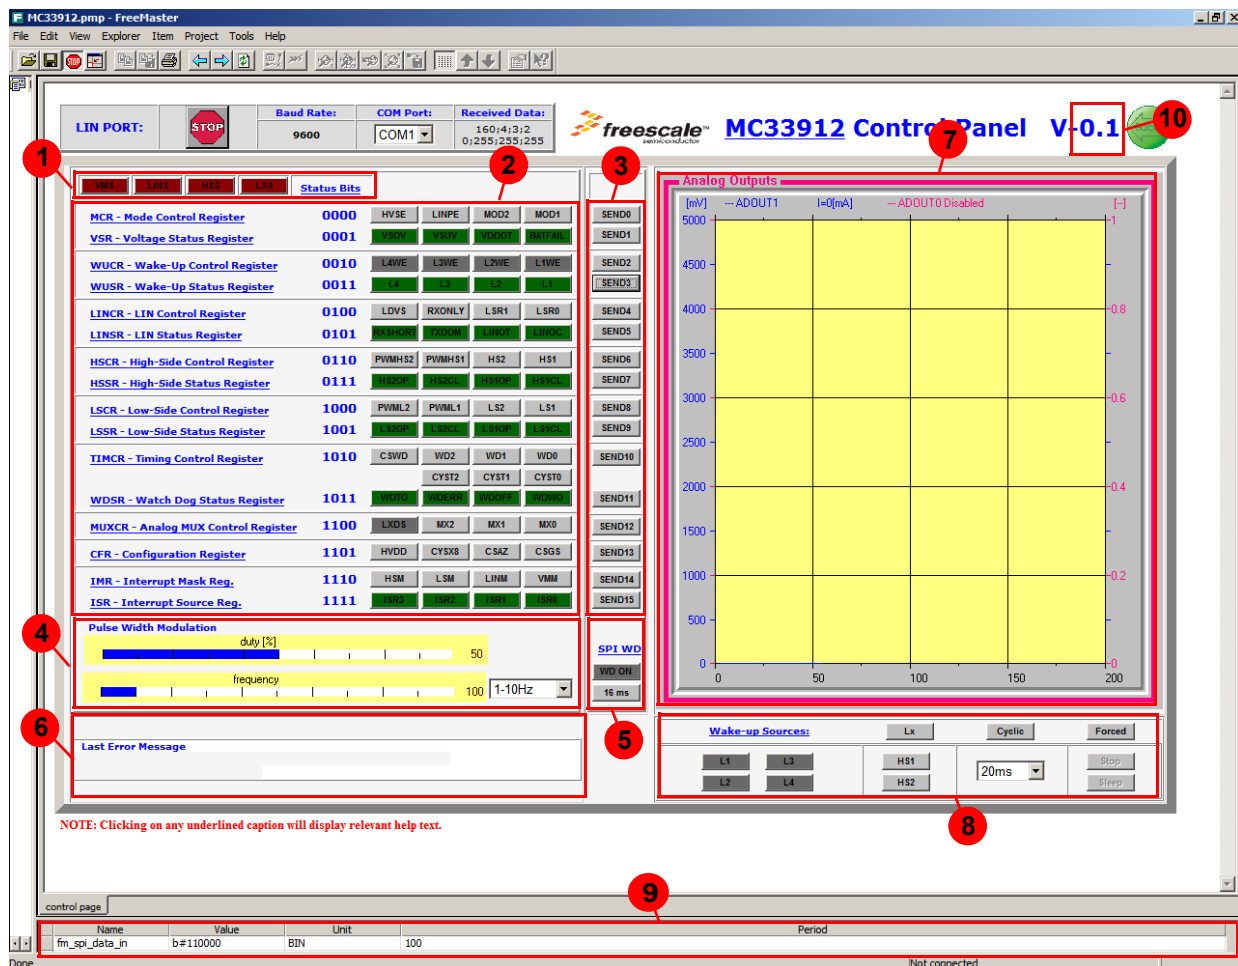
MC33912.pmp - FreeMaster

File Edit View Explorer Item Project Tools Help

LIN PORT: STOP Baud Rate: 9600 COM Port: COM1 Received Data: 160;4;3;2 0;255;255;255

freescale semiconductor MC33912 Control Panel V-0.1

1 2 3 4 5 6 7 8 9 10

VMS LINS HSS LSS Status Bits

| Register | Code | | | | | |
|---|---|---|---|---|---|---|
| MCR - Mode Control Register | 0000 | HVSE | LINPE | MOD2 | MOD1 | SEND0 |
| VSR - Voltage Status Register | 0001 | VSOV | VSUV | VDDOT | BATFAIL | SEND1 |
| WUCR - Wake-Up Control Register | 0010 | L4WE | L3WE | L2WE | L1WE | SEND2 |
| WUSR - Wake-Up Status Register | 0011 | L4 | L3 | L2 | L1 | SEND3 |
| LINCR - LIN Control Register | 0100 | LDVS | RXONLY | LSR1 | LSR0 | SEND4 |
| LINSR - LIN Status Register | 0101 | RXSHORT | TXDOM | LINOT | LINOC | SEND5 |
| HSCR - High-Side Control Register | 0110 | PWMHS2 | PWMHS1 | HS2 | HS1 | SEND6 |
| HSSR - High-Side Status Register | 0111 | HS2OP | HS2CL | HS1OP | HS1CL | SEND7 |
| LSCR - Low-Side Control Register | 1000 | PWML2 | PWML1 | LS2 | LS1 | SEND8 |
| LSSR - Low-Side Status Register | 1001 | LS2OP | LS2CL | LS1OP | LS1CL | SEND9 |
| TIMCR - Timing Control Register | 1010 | CSWD | WD2 | WD1 | WD0 | SEND10 |
| | | | CYST2 | CYST1 | CYST0 | |
| WDSR - Watch Dog Status Register | 1011 | WDTO | WDERR | WDOFF | WDWO | SEND11 |
| MUXCR - Analog MUX Control Register | 1100 | LXDS | MX2 | MX1 | MX0 | SEND12 |
| CFR - Configuration Register | 1101 | HVDD | CYSX8 | CSAZ | CSGS | SEND13 |
| IMR - Interrupt Mask Reg. | 1110 | HSM | LSM | LINM | VMM | SEND14 |
| ISR - Interrupt Source Reg. | 1111 | ISR3 | ISR2 | ISR1 | ISR0 | SEND15 |

Pulse Width Modulation
duty [%] 50
frequency 100 1-10Hz

SPI WD
WD ON
16 ms

Last Error Message

Analog Outputs
[mV] -- ADOUT1 I=0[mA] -- ADOUT0 Disabled [-]
5000 4500 4000 3500 3000 2500 2000 1500 1000 500 0
1 0.8 0.6 0.4 0.2 0
0 50 100 150 200

Wake-up Sources: Lx Cyclic Forced
L1 L3 L2 L4 HS1 HS2 20ms Stop Sleep

NOTE: Clicking on any underlined caption will display relevant help text.

control page

| Name | Value | Unit | Period |
|---|---|---|---|
| fm_spi_data_in | b#110000 | BIN | 100 |

Done Not connected